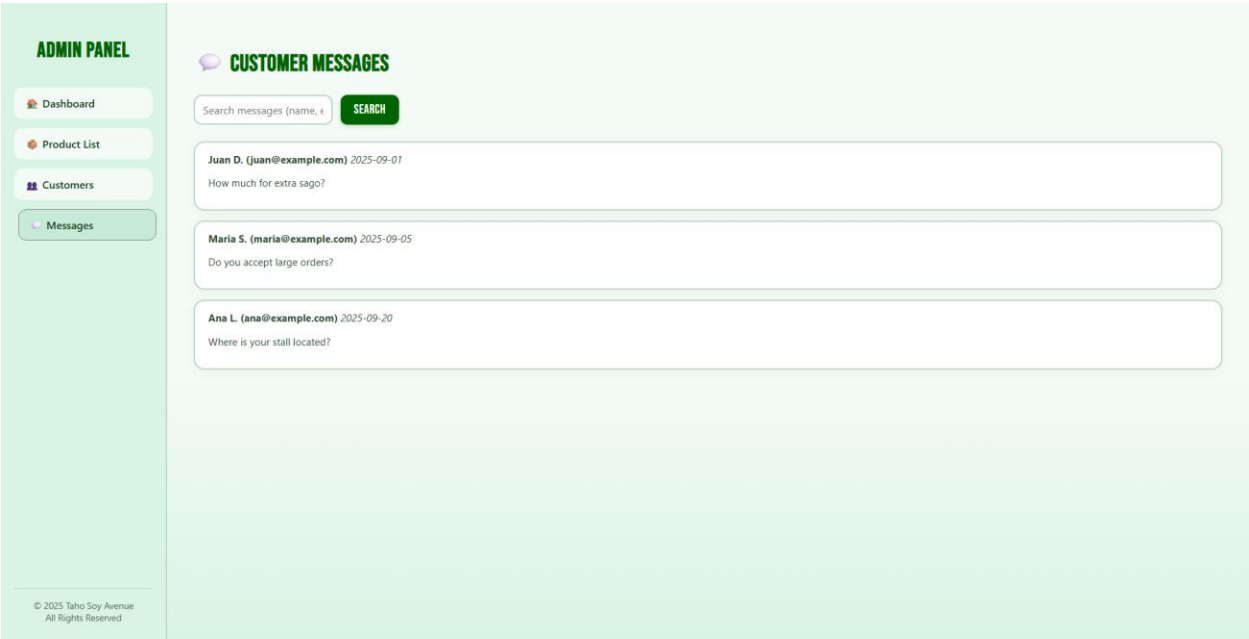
ADMIN PANEL

Dashboard

Product List

Customers

Messages

CUSTOMER MESSAGES

Search messages (name, e

SEARCH

**Juan D. (juan@example.com)** *2025-09-01*

How much for extra sago?

**Maria S. (maria@example.com)** *2025-09-05*

Do you accept large orders?

**Ana L. (ana@example.com)** *2025-09-20*

Where is your stall located?

© 2025 Taho Soy Avenue
All Rights Reserved